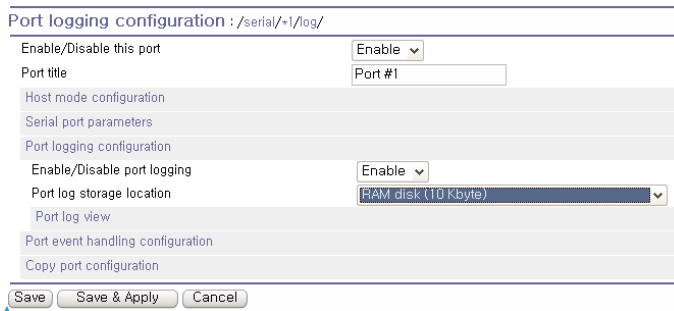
Port logging configuration : /serial/+1/log/

| | |
|---|---|
| Enable/Disable this port | Enable |
| Port title | Port #1 |
| Host mode configuration | |
| Serial port parameters | |
| Port logging configuration | |
| Enable/Disable port logging | Enable |
| Port log storage location | RAM disk (10 Kbyte) |
| Port log view | |
| Port event handling configuration | |
| Copy port configuration | |

Save Save & Apply Cancel